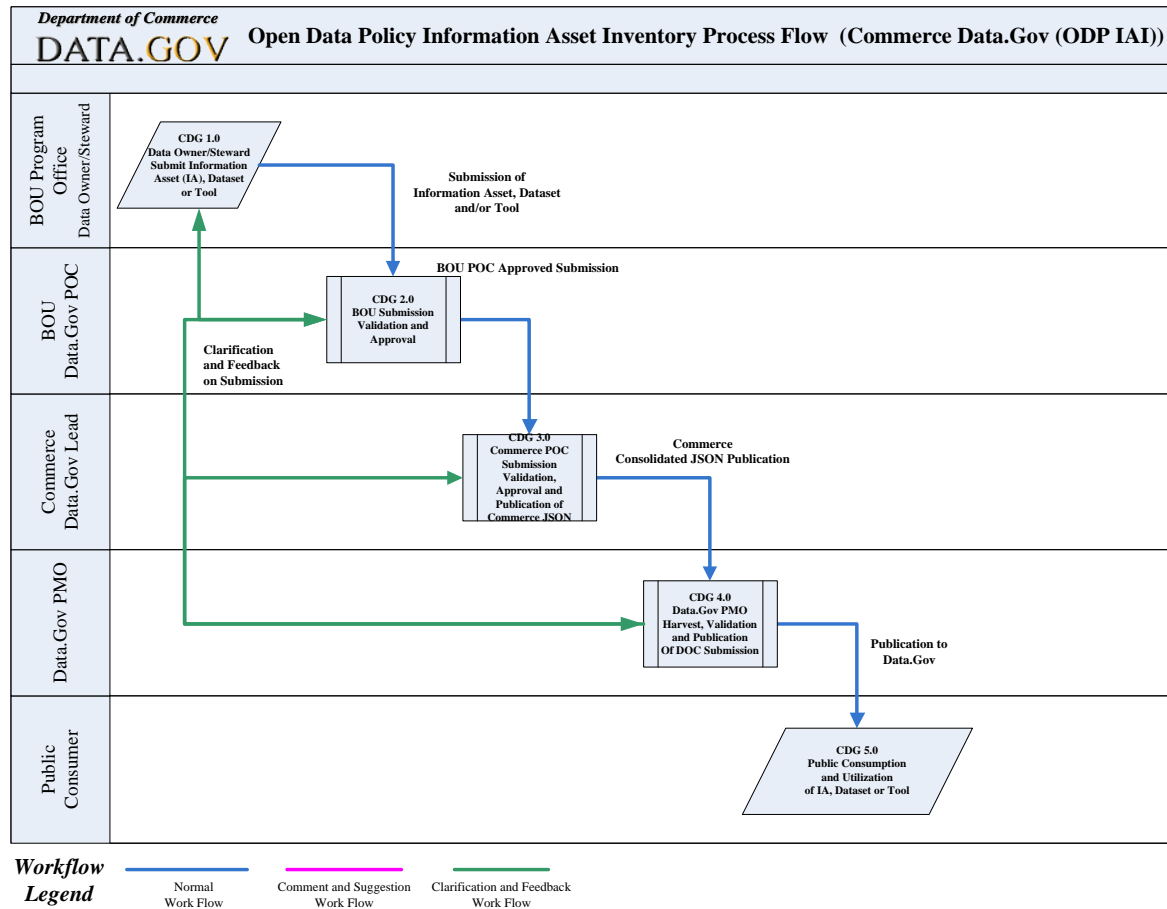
Department of Commerce
DATA.GOV

Open Data Policy Information Asset Inventory Process Flow (Commerce Data.Gov (ODP IAI))

BOU Program Office
Data Owner/Steward

CDG 1.0
Data Owner/Steward Submit Information Asset (IA), Dataset or Tool

Submission of Information Asset, Dataset and/or Tool

BOU Data.Gov POC

BOU POC Approved Submission

CDG 2.0
BOU Submission Validation and Approval

Clarification and Feedback on Submission

Commerce Data.Gov Lead

CDG 3.0
Commerce POC Submission Validation, Approval and Publication of Commerce JSON

Commerce Consolidated JSON Publication

Data.Gov PMO

CDG 4.0
Data.Gov PMO Harvest, Validation and Publication Of DOC Submission

Publication to Data.Gov

Public Consumer

CDG 5.0
Public Consumption and Utilization of IA, Dataset or Tool

Workflow Legend

Normal Work Flow

Comment and Suggestion Work Flow

Clarification and Feedback Work Flow